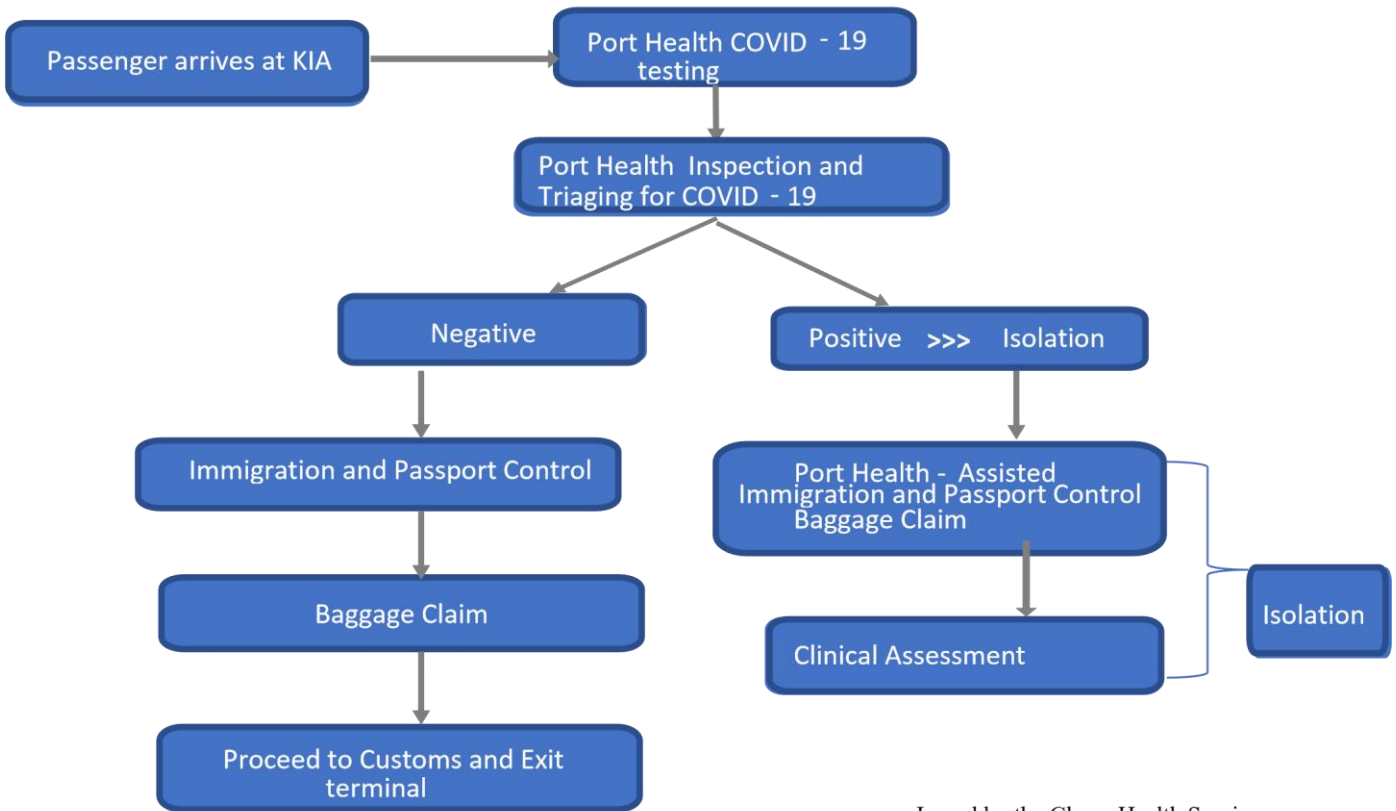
Passenger arrives at KIA

Port Health COVID - 19 testing

Port Health Inspection and Triaging for COVID - 19

Negative

Positive >>> Isolation

Immigration and Passport Control

Port Health - Assisted Immigration and Passport Control Baggage Claim

Baggage Claim

Clinical Assessment

Isolation

Proceed to Customs and Exit terminal

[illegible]